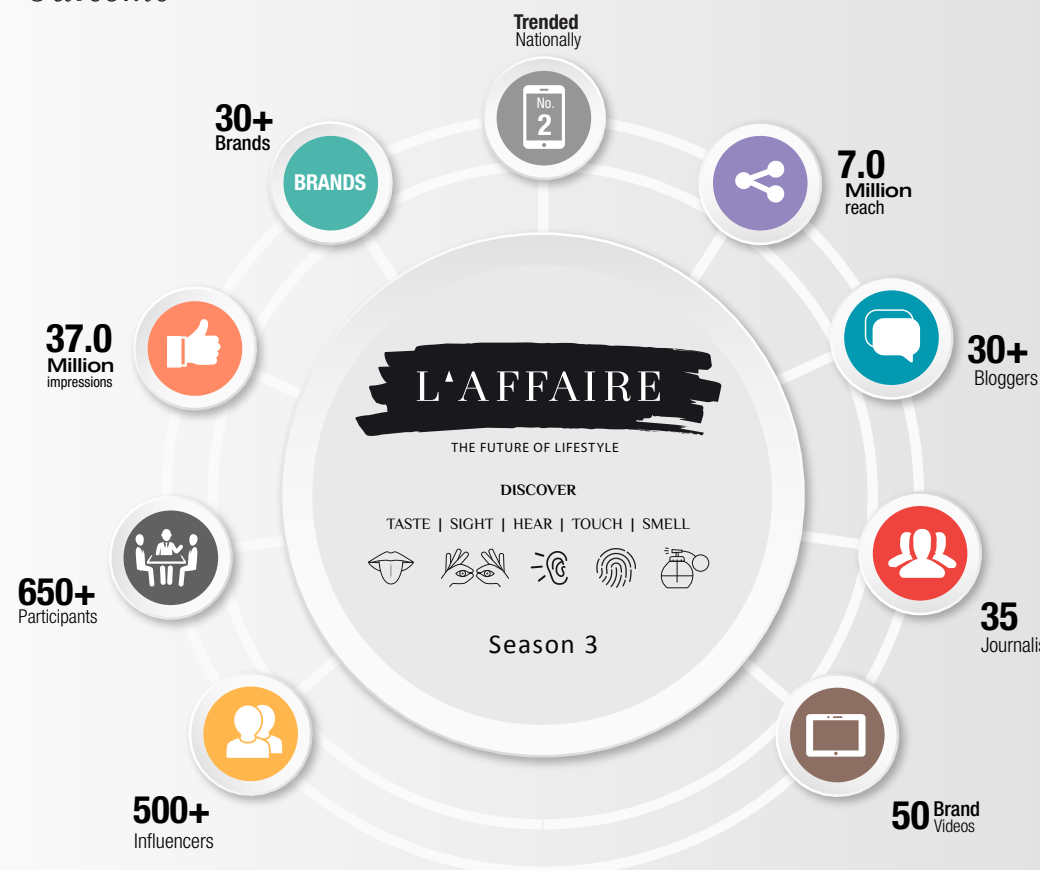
Trended
Nationally

No.
2

30+
Brands

BRANDS

7.0
Million
reach

37.0
Million
impressions

30+
Bloggers

L'AFFAIRE
THE FUTURE OF LIFESTYLE

DISCOVER

TASTE | SIGHT | HEAR | TOUCH | SMELL

Season 3

650+
Participants

35
Journalis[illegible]

500+
Influencers

50 Brand
Videos